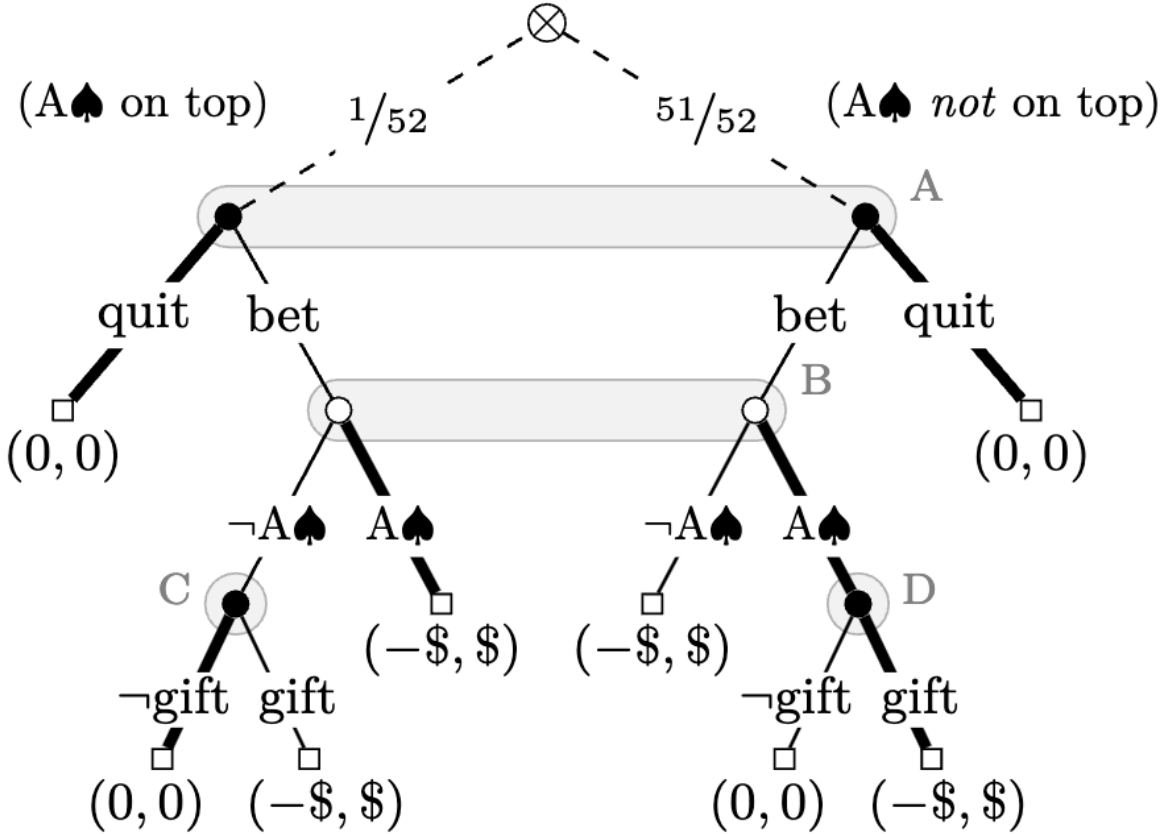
(A♠ on top)

$1/52$

$51/52$

(A♠ *not* on top)

A

quit

bet

bet

quit

B

(0, 0)

(0, 0)

$\neg$A♠

A♠

$\neg$A♠

A♠

C

D

(−\$, \$)

(−\$, \$)

$\neg$gift

gift

$\neg$gift

gift

(0, 0)

(−\$, \$)

(0, 0)

(−\$, \$)